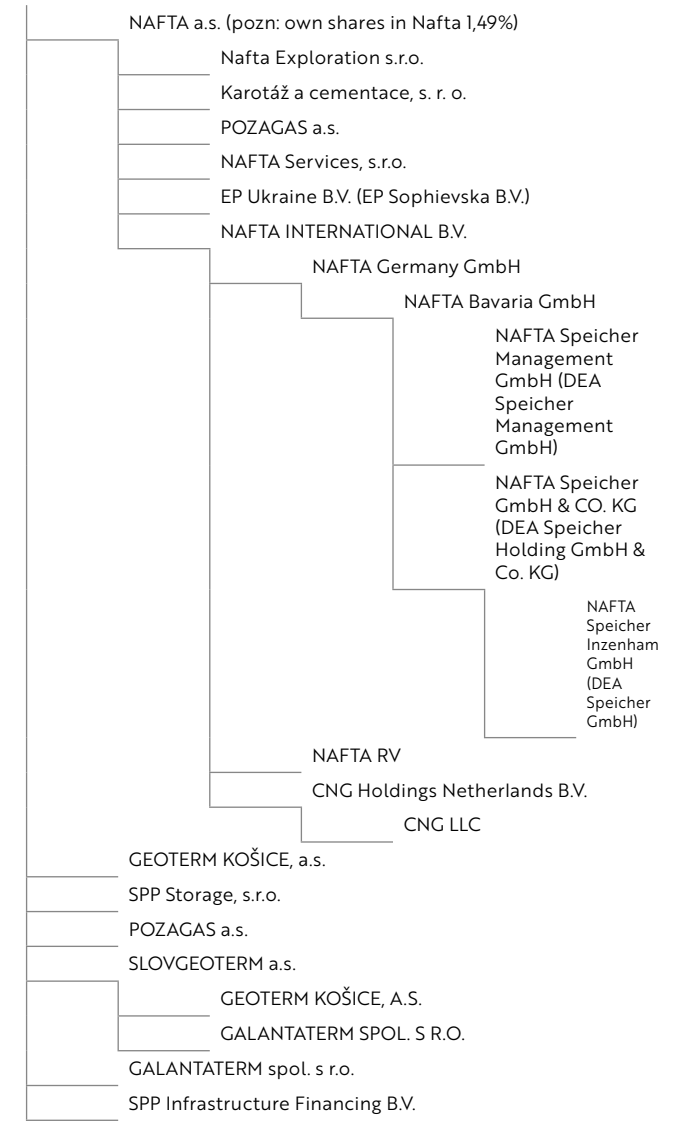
NAFTA a.s. (pozn: own shares in Nafta 1,49%)

Nafta Exploration s.r.o.

Karotáž a cementace, s. r. o.

POZAGAS a.s.

NAFTA Services, s.r.o.

EP Ukraine B.V. (EP Sophievska B.V.)

NAFTA INTERNATIONAL B.V.

NAFTA Germany GmbH

NAFTA Bavaria GmbH

NAFTA Speicher Management GmbH (DEA Speicher Management GmbH)

NAFTA Speicher GmbH & CO. KG (DEA Speicher Holding GmbH & Co. KG)

NAFTA Speicher Inzenham GmbH (DEA Speicher GmbH)

NAFTA RV

CNG Holdings Netherlands B.V.

CNG LLC

GEOTERM KOŠICE, a.s.

SPP Storage, s.r.o.

POZAGAS a.s.

SLOVGEOTERM a.s.

GEOTERM KOŠICE, A.S.

GALANTATERM SPOL. S R.O.

GALANTATERM spol. s r.o.

SPP Infrastructure Financing B.V.